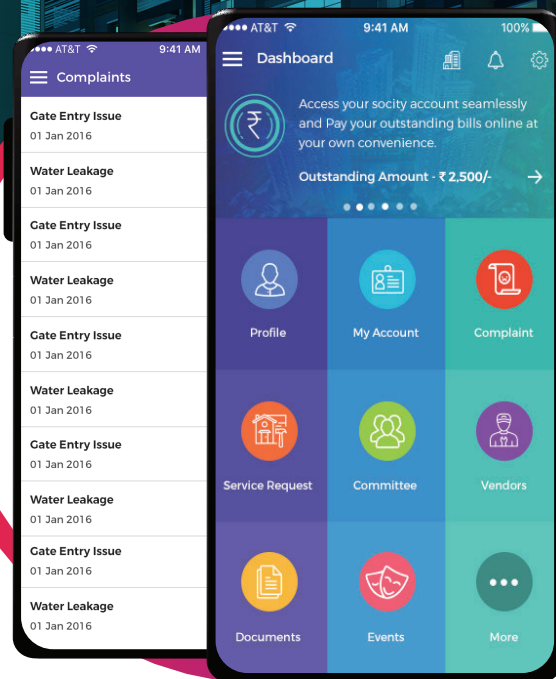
AT&T 9:41 AM

Complaints

Gate Entry Issue
01 Jan 2016

Water Leakage
01 Jan 2016

Gate Entry Issue
01 Jan 2016

Water Leakage
01 Jan 2016

Gate Entry Issue
01 Jan 2016

Water Leakage
01 Jan 2016

Gate Entry Issue
01 Jan 2016

Water Leakage
01 Jan 2016

Gate Entry Issue
01 Jan 2016

Water Leakage
01 Jan 2016

AT&T 9:41 AM 100%

Dashboard

Access your socity account seamlessly and Pay your outstanding bills online at your own convenience.

Outstanding Amount - ₹ 2,500/-

Profile

My Account

Complaint

Service Request

Committee

Vendors

Documents

Events

More